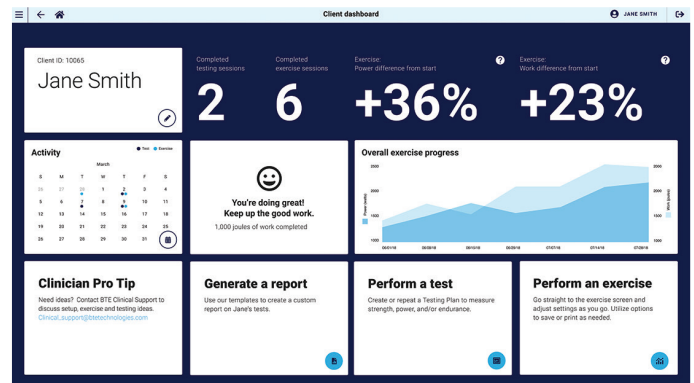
Client dashboard

JANE SMITH

Client ID: 10065

Jane Smith

Completed testing sessions

2

Completed exercise sessions

6

Exercise: Power difference from start

+36%

Exercise: Work difference from start

+23%

Activity

Test Exercise

March

| S | M | T | W | T | F | S |
|---|---|---|---|---|---|---|
| 26 | 27 | 28 | 1 | 2 | 3 | 4 |
| 5 | 6 | 7 | 8 | 9 | 10 | 11 |
| 12 | 13 | 14 | 15 | 16 | 17 | 18 |
| 19 | 20 | 21 | 22 | 23 | 24 | 25 |
| 26 | 27 | 28 | 29 | 30 | 31 | |

You're doing great! Keep up the good work.

1,000 joules of work completed

Overall exercise progress

2500
2000
1500
1000

2500
2000
1500
1000

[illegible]

Clinician Pro Tip

Need ideas? Contact BTE Clinical Support to discuss setup, exercise and testing ideas.
Clinical_support@btetechnologies.com

Generate a report

Use our templates to create a custom report on Jane's tests.

Perform a test

Create or repeat a Testing Plan to measure strength, power, and/or endurance.

Perform an exercise

Go straight to the exercise screen and adjust settings as you go. Utilize options to save or print as needed.